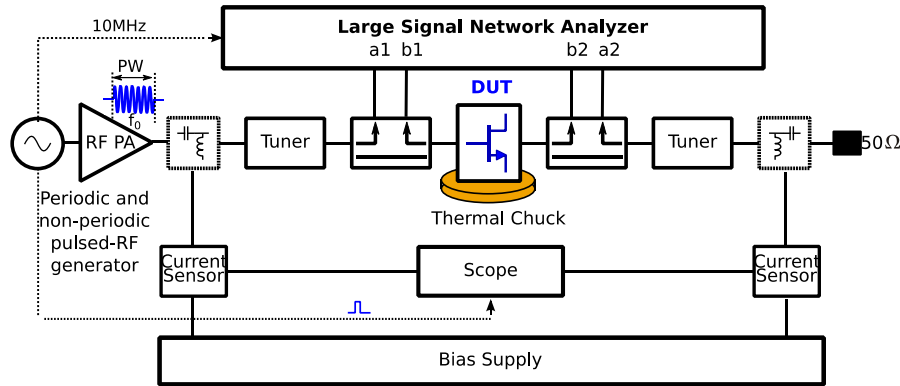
10MHz

Large Signal Network Analyzer

a1 b1 b2 a2

PW

$f_0$

RF PA

Tuner

DUT

Tuner

50Ω

Thermal Chuck

Periodic and non-periodic pulsed-RF generator

Current Sensor

Scope

Current Sensor

Bias Supply